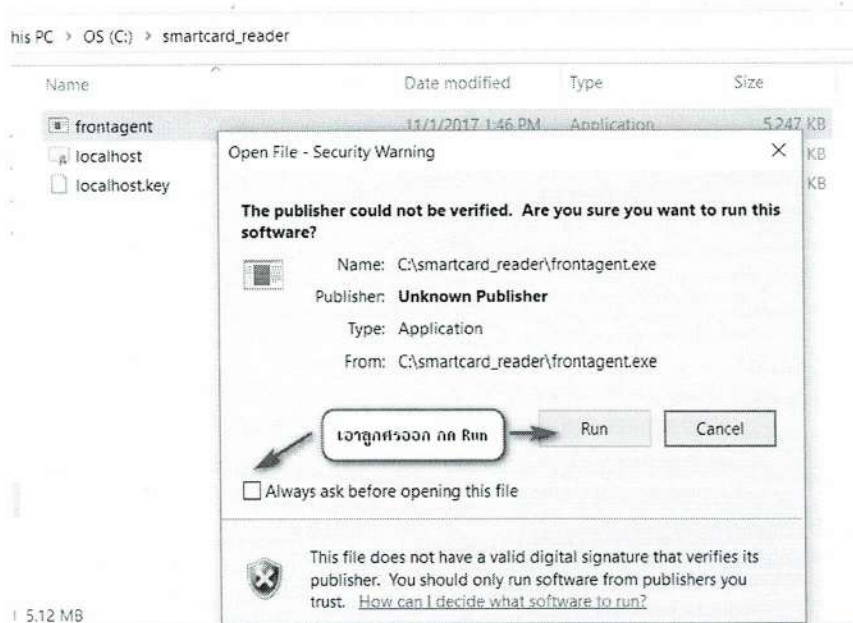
his PC > OS (C:) > smartcard_reader

| Name | Date modified | Type | Size |
|---|---|---|---|
| frontagent | 11/1/2017 1:46 PM | Application | 5,247 KB |
| localhost | | | KB |
| localhost.key | | | KB |

Open File - Security Warning

×

The publisher could not be verified. Are you sure you want to run this software?

Name: C:\smartcard_reader\frontagent.exe

Publisher: Unknown Publisher

Type: Application

From: C:\smartcard_reader\frontagent.exe

เอาถูกศรออก กด Run

Run

Cancel

Always ask before opening this file

This file does not have a valid digital signature that verifies its publisher. You should only run software from publishers you trust. How can I decide what software to run?

5.12 MB